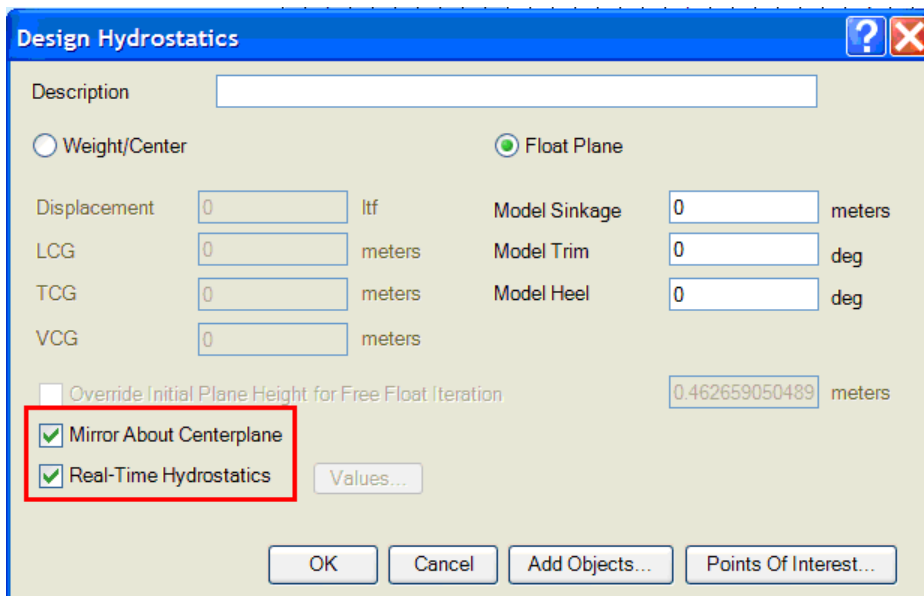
Design Hydrostatics

Description

Weight/Center

Float Plane

Displacement 0 ltf

LCG 0 meters

TCG 0 meters

VCG 0 meters

Model Sinkage 0 meters

Model Trim 0 deg

Model Heel 0 deg

Override Initial Plane Height for Free Float Iteration 0.462659050489 meters

Mirror About Centerplane

Real-Time Hydrostatics

Values...

OK Cancel Add Objects... Points Of Interest...